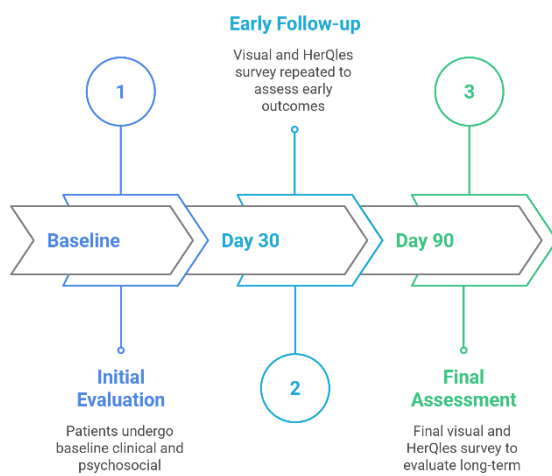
Early Follow-up

Visual and HerQles survey repeated to assess early outcomes

1

3

Baseline

Day 30

Day 90

2

Initial Evaluation

Patients undergo baseline clinical and psychosocial

Final Assessment

Final visual and HerQles survey to evaluate long-term